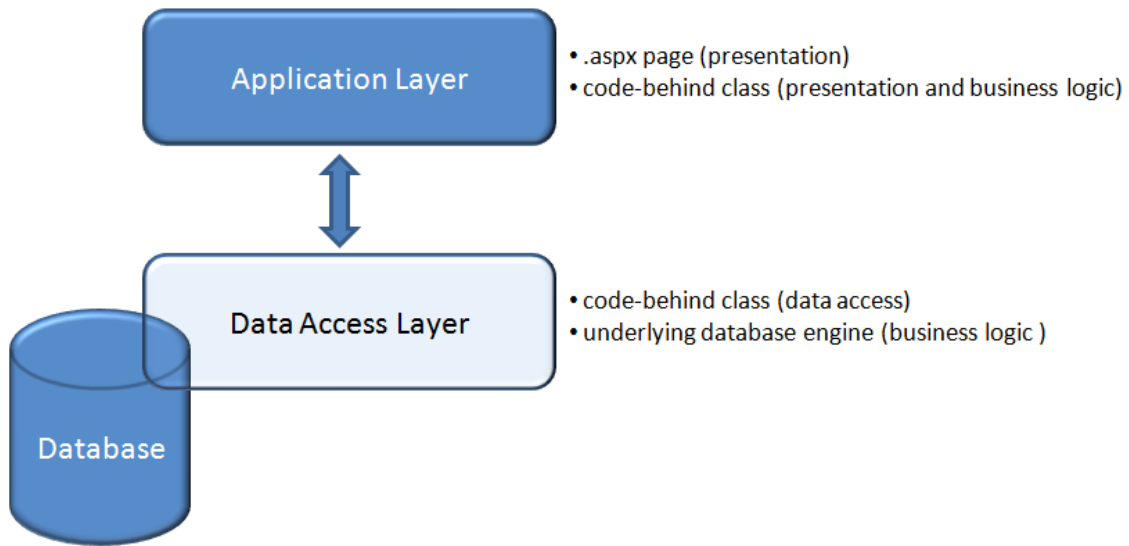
Application Layer

• .aspx page (presentation)
• code-behind class (presentation and business logic)

Data Access Layer

• code-behind class (data access)
• underlying database engine (business logic )

Database